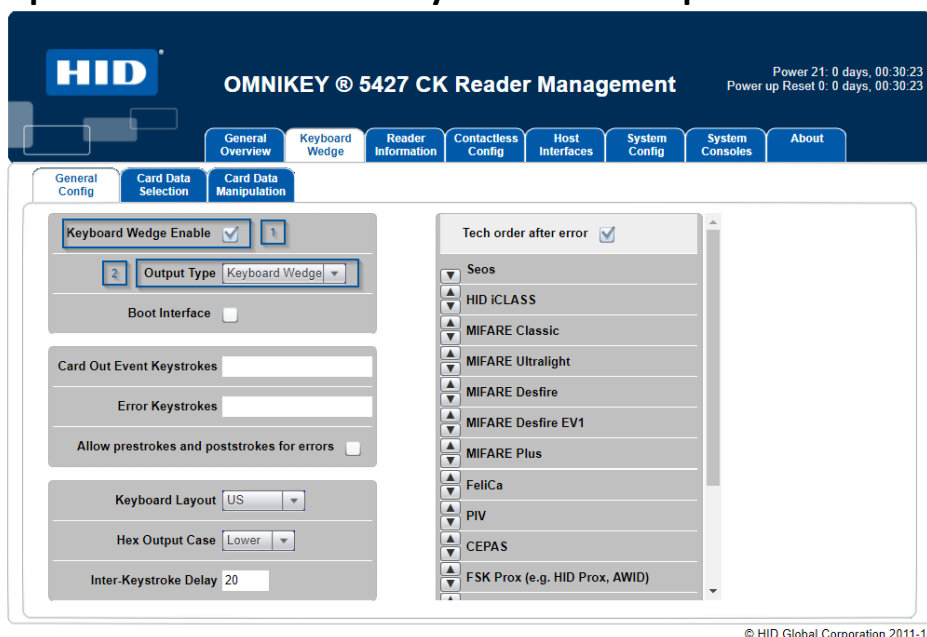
HID

OMNIKEY ® 5427 CK Reader Management

Power 21: 0 days, 00:30:23
Power up Reset 0: 0 days, 00:30:23

General Overview | Keyboard Wedge | Reader Information | Contactless Config | Host Interfaces | System Config | System Consoles | About

General Config | Card Data Selection | Card Data Manipulation

Keyboard Wedge Enable 1

2 Output Type Keyboard Wedge

Boot Interface

Card Out Event Keystrokes

Error Keystrokes

Allow prestrokes and poststrokes for errors

Keyboard Layout US

Hex Output Case Lower

Inter-Keystroke Delay 20

Tech order after error

Seos
HID iCLASS
MIFARE Classic
MIFARE Ultralight
MIFARE Desfire
MIFARE Desfire EV1
MIFARE Plus
FeliCa
PIV
CEPAS
FSK Prox (e.g. HID Prox, AWID)

© HID Global Corporation 2011-1